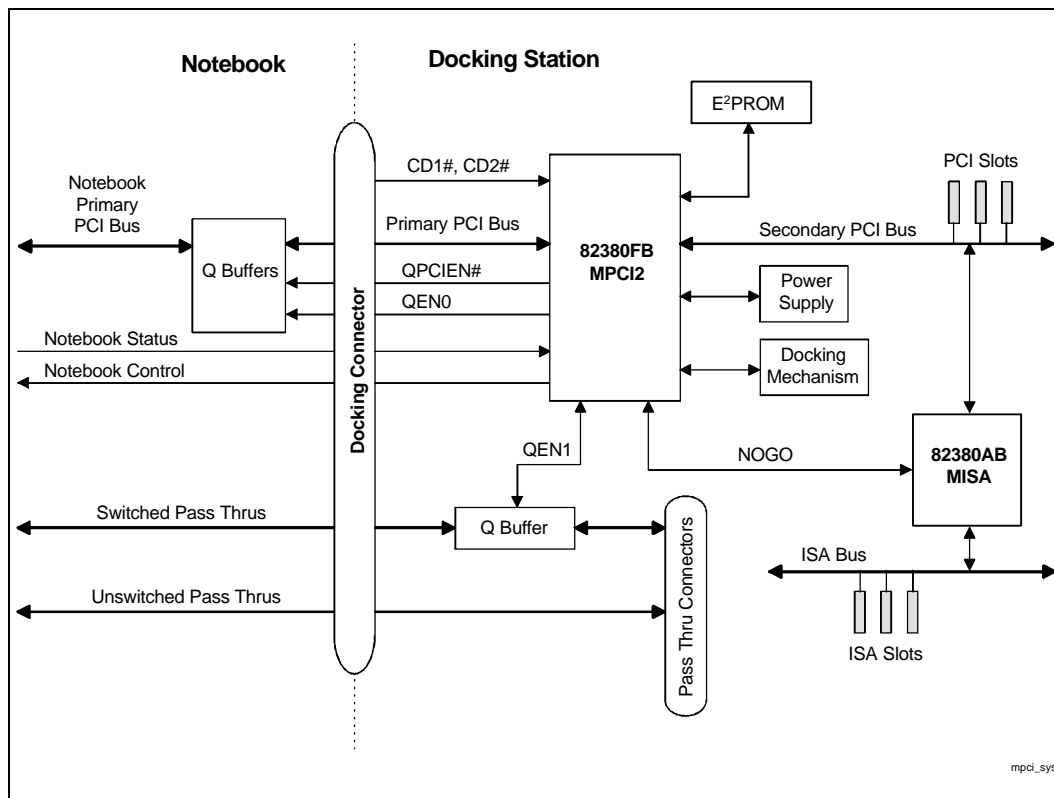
Notebook

Docking Station

$E^2PROM$

PCI Slots

Notebook Primary PCI Bus

CD1#, CD2#

Primary PCI Bus

82380FB MPCI2

Secondary PCI Bus

Q Buffers

QPCIEN#

QEN0

Power Supply

Notebook Status

Notebook Control

Docking Connector

Docking Mechanism

QEN1

NOGO

82380AB MISA

Switched Pass Thrus

Q Buffer

Pass Thru Connectors

ISA Bus

Unswitched Pass Thrus

ISA Slots

mpci_sys